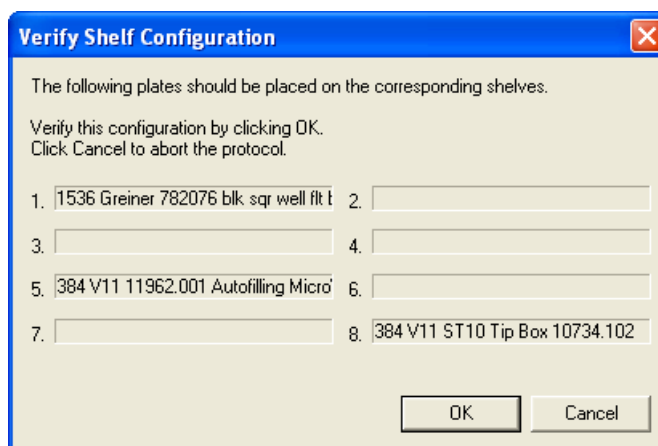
Verify Shelf Configuration

The following plates should be placed on the corresponding shelves.

Verify this configuration by clicking OK.
Click Cancel to abort the protocol.

1. 1536 Greiner 782076 blk sqr well flt b
2.
3.
4.
5. 384 V11 11962.001 Autofilling Micro
6.
7.
8. 384 V11 ST10 Tip Box 10734.102

OK
Cancel